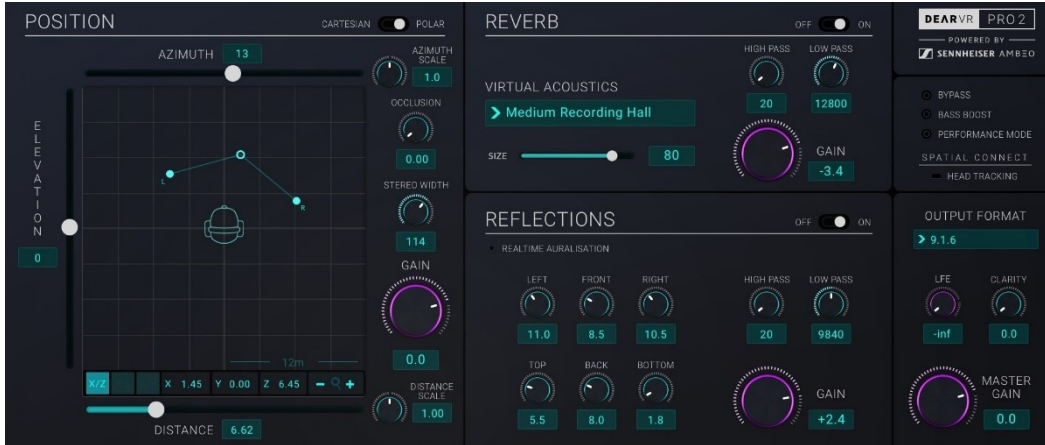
POSITION
CARTESIAN POLAR
AZIMUTH 13
AZIMUTH SCALE 1.0
OCCLUSION 0.00
STEREO WIDTH 114
GAIN 0.0
DISTANCE SCALE 1.00
ELEVATION 0
L
R
12m
X/Z X 1.45 Y 0.00 Z 6.45
DISTANCE 6.62

REVERB
OFF ON
VIRTUAL ACOUSTICS
Medium Recording Hall
SIZE 80
HIGH PASS 20
LOW PASS 12800
GAIN -3.4

REFLECTIONS
OFF ON
REALTIME AURALISATION
LEFT 11.0
FRONT 8.5
RIGHT 10.5
TOP 5.5
BACK 8.0
BOTTOM 1.8
HIGH PASS 20
LOW PASS 9840
GAIN +2.4

DEARVR PRO 2
POWERED BY
SENNHEISER AMBEO
BYPASS
BASS BOOST
PERFORMANCE MODE
SPATIAL CONNECT
HEAD TRACKING

OUTPUT FORMAT
9.1.6
LFE -inf
CLARITY 0.0
MASTER GAIN 0.0